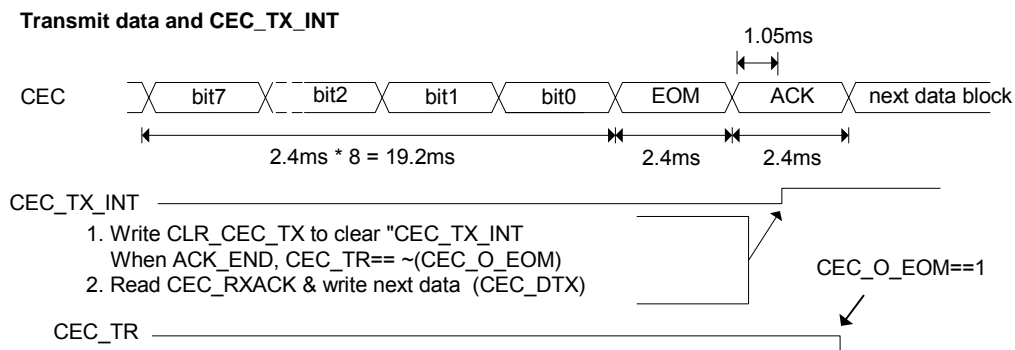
**Transmit data and CEC_TX_INT**

1.05ms

CEC bit7 bit2 bit1 bit0 EOM ACK next data block

2.4ms * 8 = 19.2ms 2.4ms 2.4ms

CEC_TX_INT

1. Write CLR_CEC_TX to clear "CEC_TX_INT
When ACK_END, CEC_TR== ~(CEC_O_EOM)
2. Read CEC_RXACK & write next data (CEC_DTX)

CEC_O_EOM==1

CEC_TR